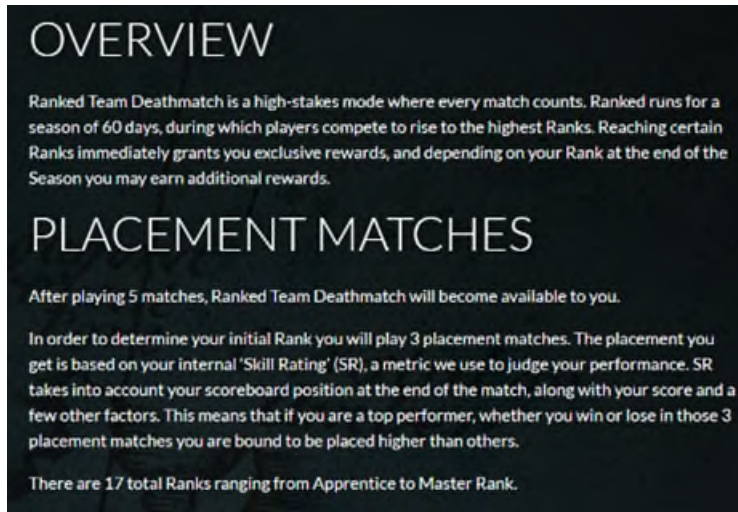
OVERVIEW

Ranked Team Deathmatch is a high-stakes mode where every match counts. Ranked runs for a season of 60 days, during which players compete to rise to the highest Ranks. Reaching certain Ranks immediately grants you exclusive rewards, and depending on your Rank at the end of the Season you may earn additional rewards.

PLACEMENT MATCHES

After playing 5 matches, Ranked Team Deathmatch will become available to you.

In order to determine your initial Rank you will play 3 placement matches. The placement you get is based on your internal 'Skill Rating' (SR), a metric we use to judge your performance. SR takes into account your scoreboard position at the end of the match, along with your score and a few other factors. This means that if you are a top performer, whether you win or lose in those 3 placement matches you are bound to be placed higher than others.

There are 17 total Ranks ranging from Apprentice to Master Rank.